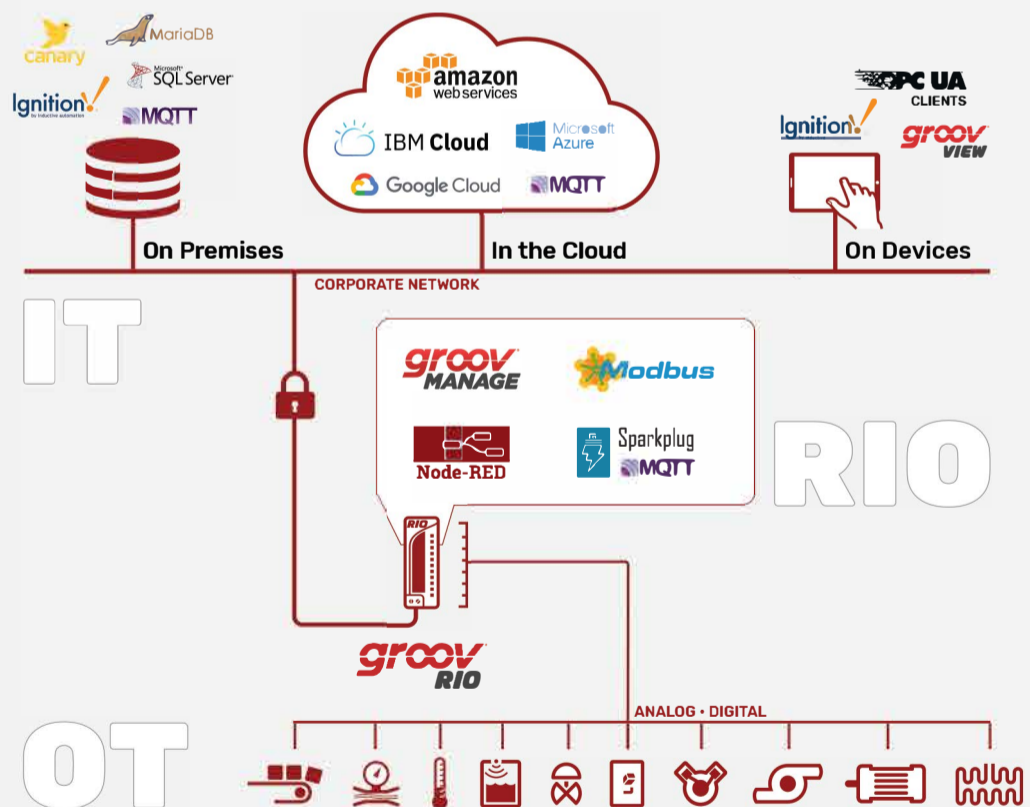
canary
MariaDB
Microsoft SQL Server
Ignition by inductive automation
MQTT

amazon web services
IBM Cloud
Microsoft Azure
Google Cloud
MQTT

OPC UA CLIENTS
Ignition
groov VIEW

On Premises
In the Cloud
On Devices

CORPORATE NETWORK

IT

groov MANAGE
Modbus
Node-RED
Sparkplug
MQTT

RIO

RIO

groov RIO

ANALOG • DIGITAL

OT